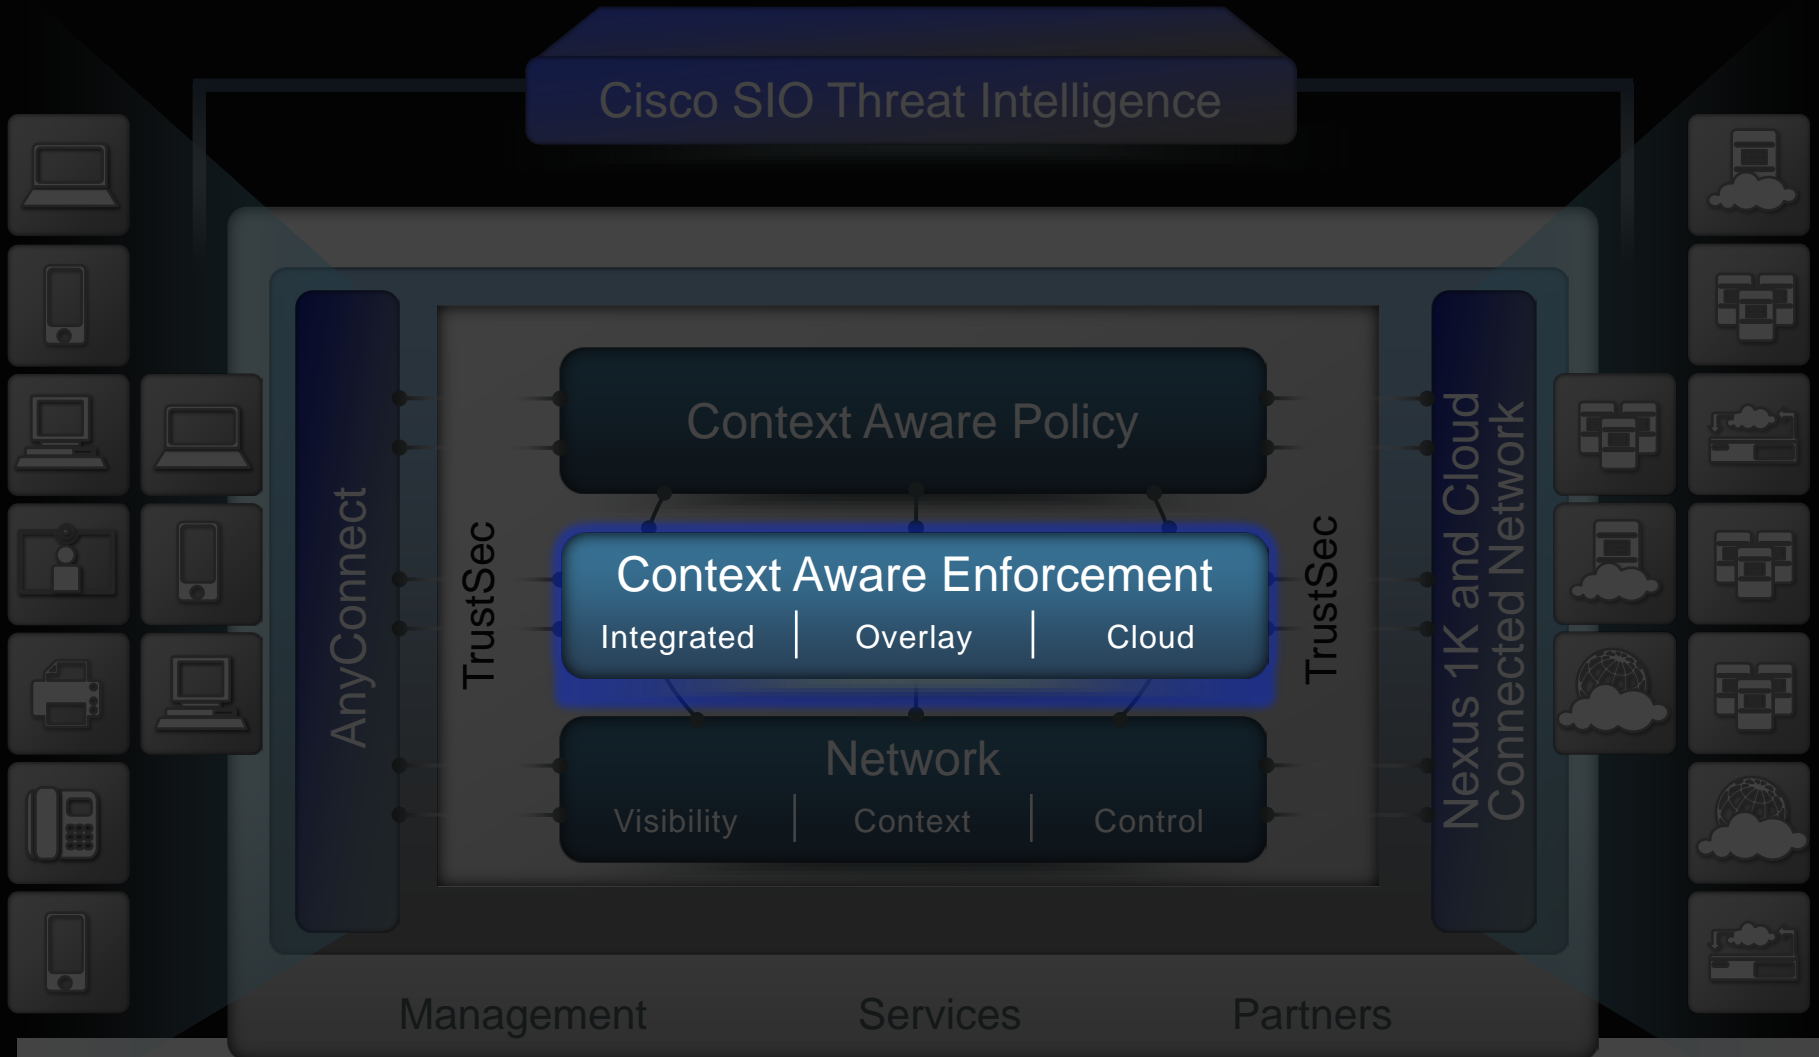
Cisco SIO Threat Intelligence

AnyConnect

TrustSec

Context Aware Policy

Context Aware Enforcement

Integrated | Overlay | Cloud

Network

Visibility | Context | Control

TrustSec

Nexus 1K and Cloud Connected Network

Management Services Partners